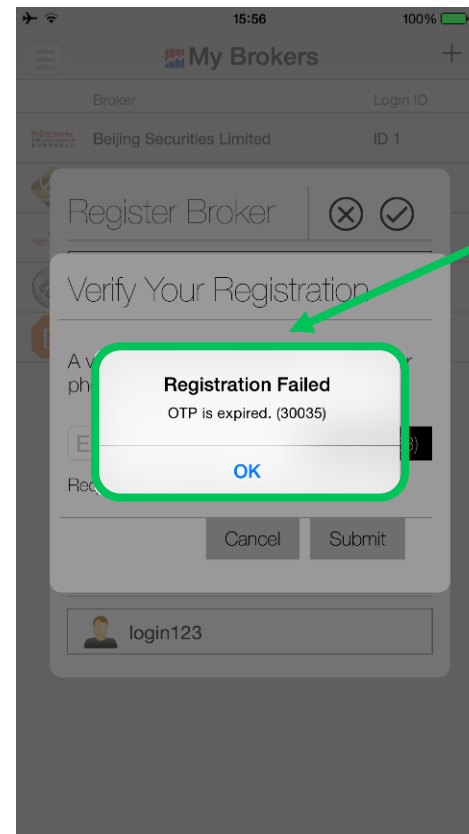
15:56
100%

My Brokers
+

Broker
Login ID

Beijing Securities Limited
ID 1

Register Broker

Verify Your Registration

A v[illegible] r
ph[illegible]

E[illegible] 3)

Reg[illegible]

Registration Failed
OTP is expired. (30035)
OK

Cancel
Submit

login123